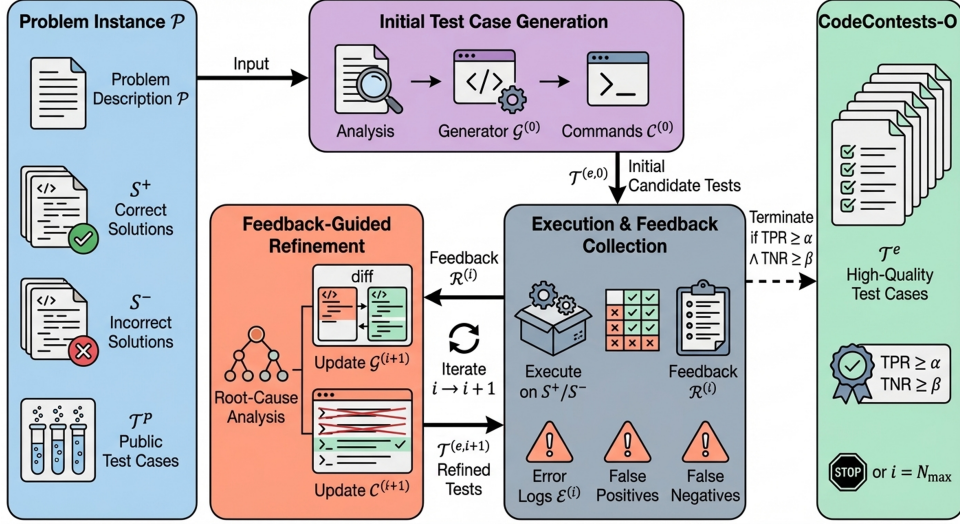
Problem Instance $\mathcal{P}$

Problem Description $\mathcal{P}$

$\mathcal{S}^+$ Correct Solutions

$\mathcal{S}^-$ Incorrect Solutions

$\mathcal{T}^p$ Public Test Cases

Input

Initial Test Case Generation

Analysis

Generator $\mathcal{G}^{(0)}$

Commands $\mathcal{C}^{(0)}$

$\mathcal{T}^{(e,0)}$ Initial Candidate Tests

CodeContests-O

$\mathcal{T}^e$ High-Quality Test Cases

TPR $\geq \alpha$
TNR $\geq \beta$

STOP or $i = N_{\max}$

Terminate if TPR $\geq \alpha$ $\wedge$ TNR $\geq \beta$

Execution & Feedback Collection

Execute on $\mathcal{S}^+/\mathcal{S}^-$

Feedback $\mathcal{R}^{(i)}$

Error Logs $\mathcal{E}^{(i)}$

False Positives

False Negatives

Feedback $\mathcal{R}^{(i)}$

Iterate $i \rightarrow i+1$

$\mathcal{T}^{(e,i+1)}$ Refined Tests

Feedback-Guided Refinement

Root-Cause Analysis

diff

Update $\mathcal{G}^{(i+1)}$

Update $\mathcal{C}^{(i+1)}$